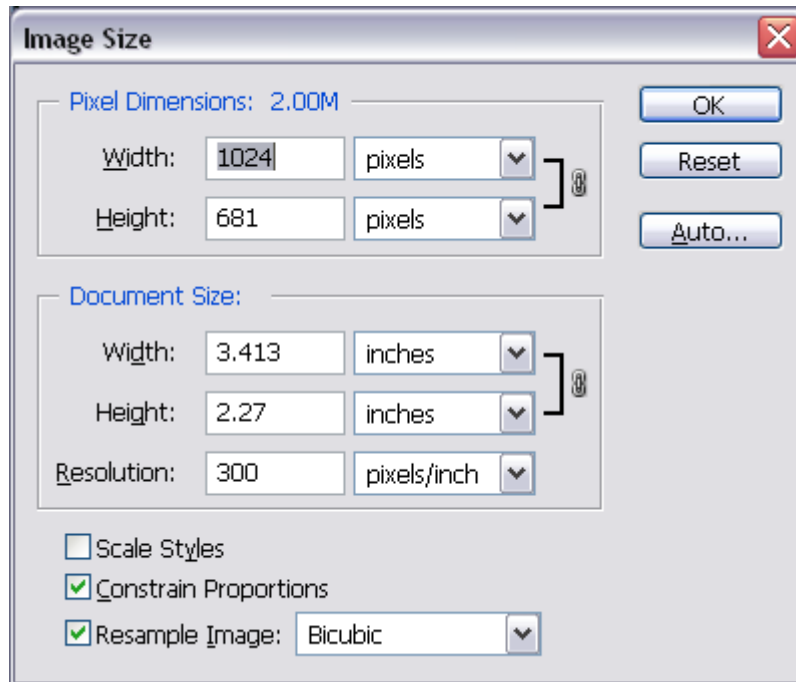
Image Size

Pixel Dimensions: 2.00M

Width: 1024 pixels

Height: 681 pixels

Document Size:

Width: 3.413 inches

Height: 2.27 inches

Resolution: 300 pixels/inch

Scale Styles

Constrain Proportions

Resample Image: Bicubic

OK

Reset

Auto...